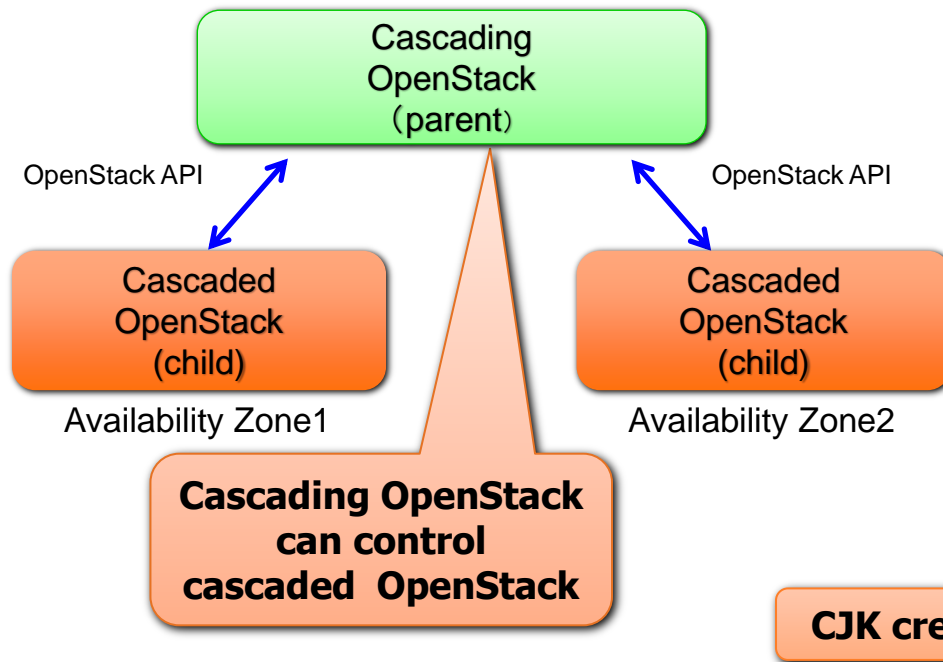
Cascading OpenStack （parent）

OpenStack API

OpenStack API

Cascaded OpenStack (child)

Availability Zone1

Cascaded OpenStack (child)

Availability Zone2

Cascading OpenStack can control cascaded OpenStack

CJK cre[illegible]